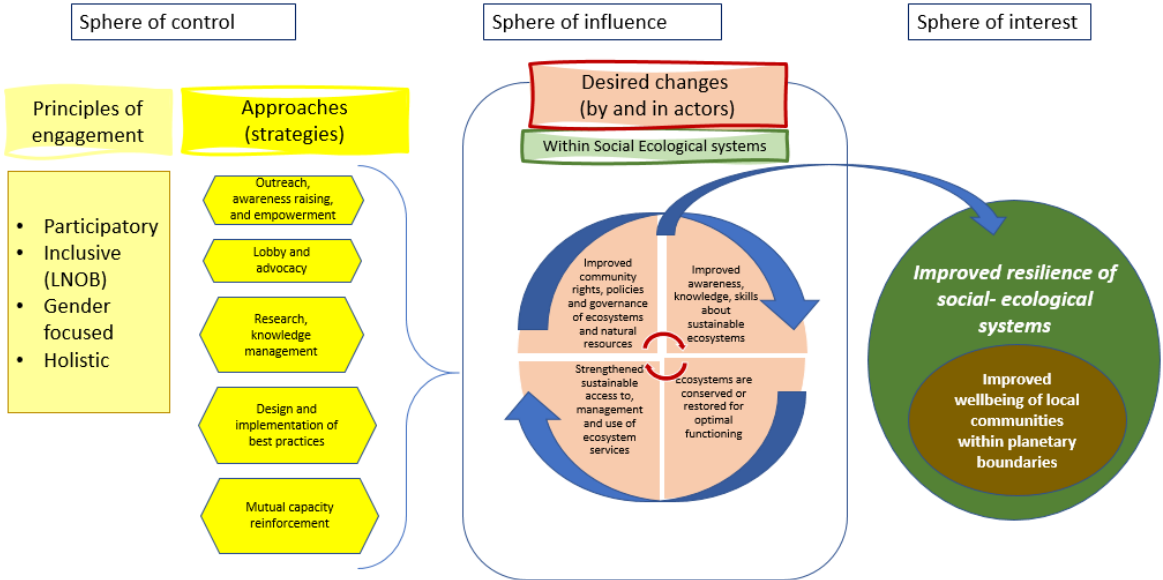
Sphere of control

Sphere of influence

Sphere of interest

Principles of engagement

Approaches (strategies)

- Participatory
- Inclusive (LNOB)
- Gender focused
- Holistic

Outreach, awareness raising, and empowerment

Lobby and advocacy

Research, knowledge management

Design and implementation of best practices

Mutual capacity reinforcement

Desired changes (by and in actors)

Within Social Ecological systems

Improved community rights, policies and governance of ecosystems and natural resources

Improved awareness, knowledge, skills about sustainable ecosystems

Strengthened sustainable access to, management and use of ecosystem services

Ecosystems are conserved or restored for optimal functioning

Improved resilience of social- ecological systems

Improved wellbeing of local communities within planetary boundaries